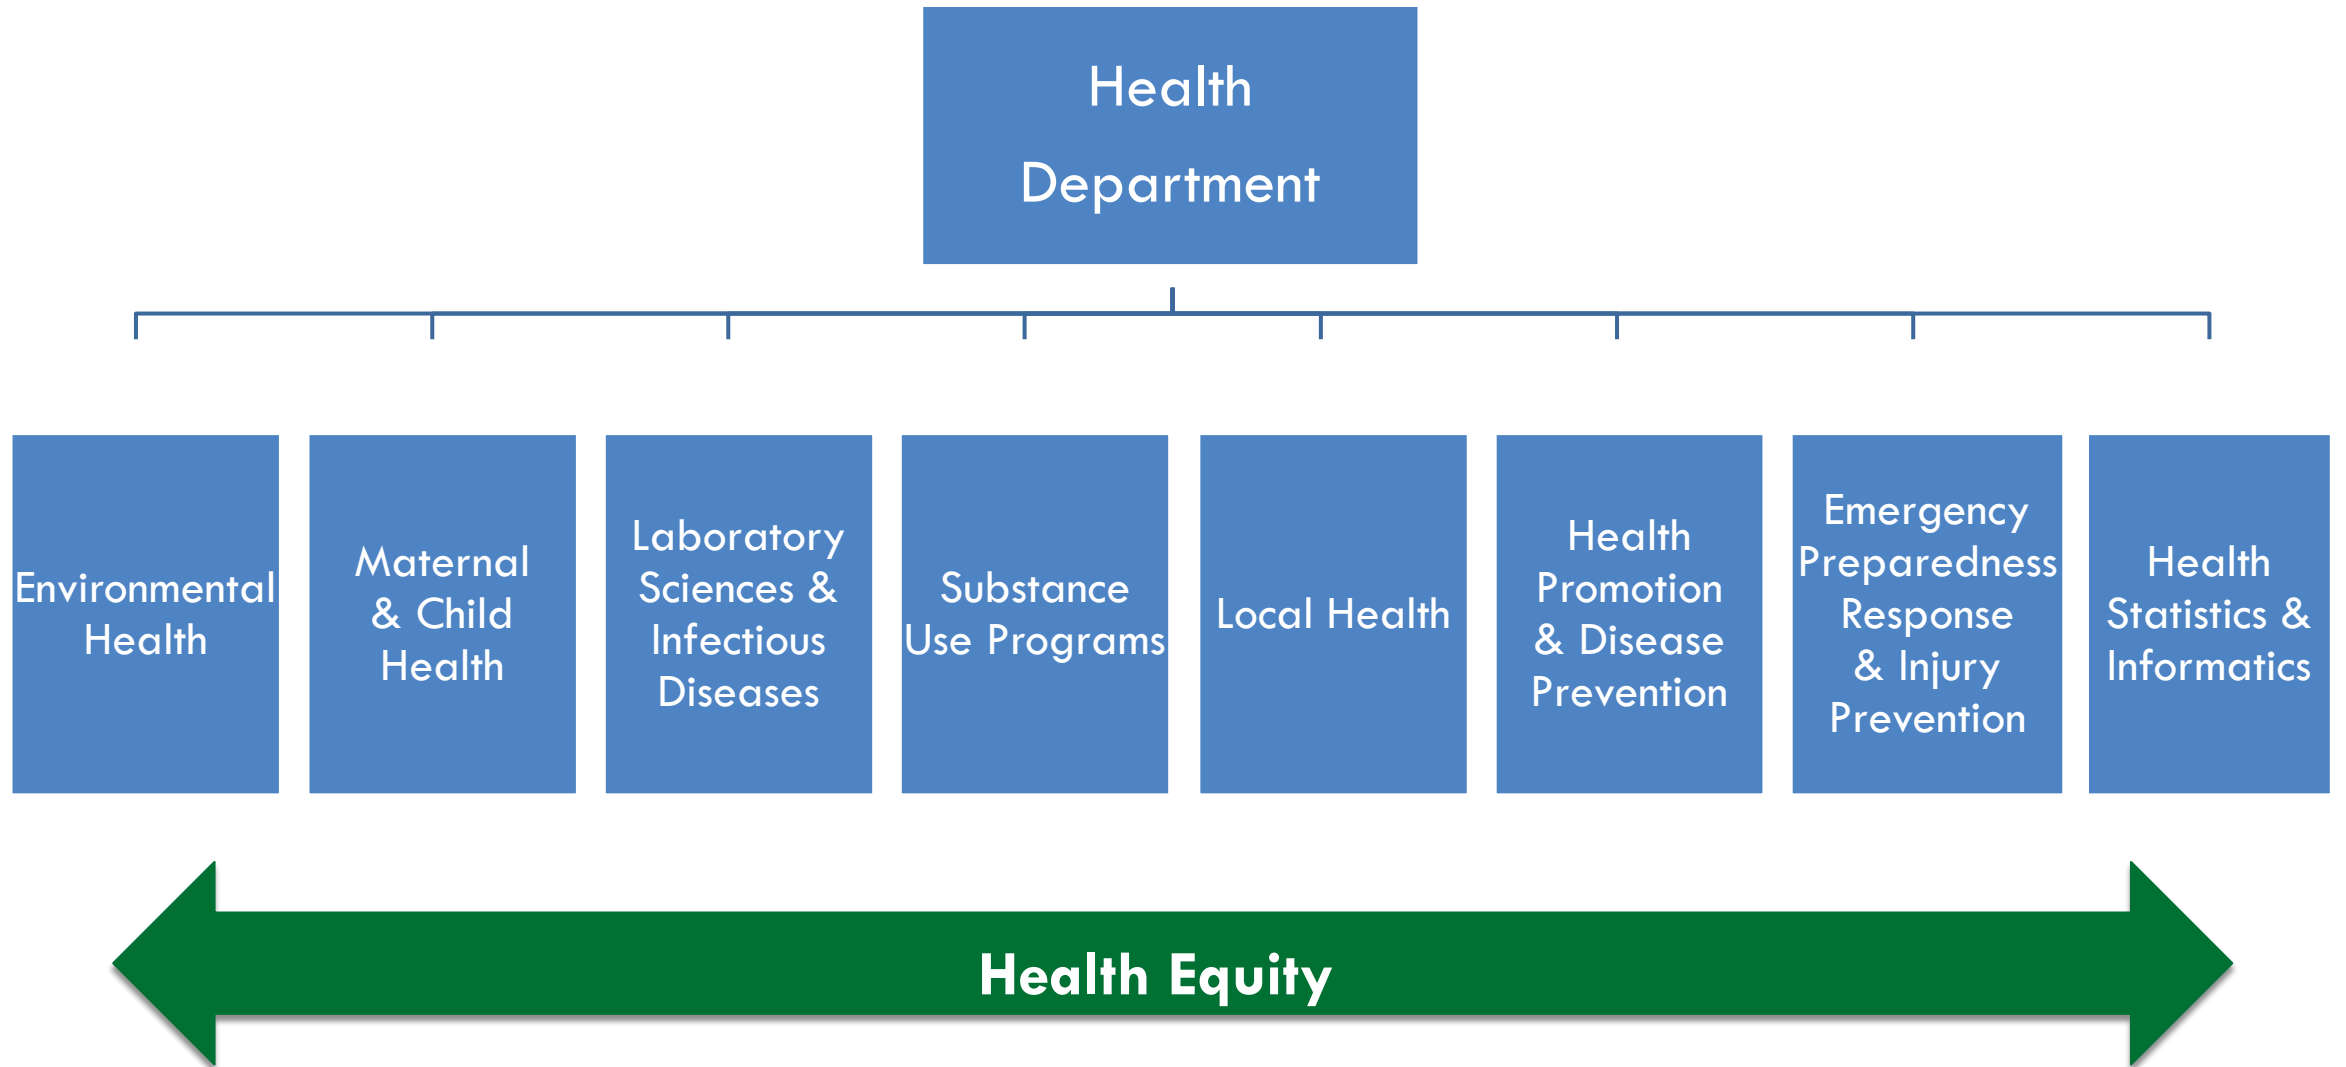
Health Department

Environmental Health

Maternal & Child Health

Laboratory Sciences & Infectious Diseases

Substance Use Programs

Local Health

Health Promotion & Disease Prevention

Emergency Preparedness Response & Injury Prevention

Health Statistics & Informatics

Health Equity